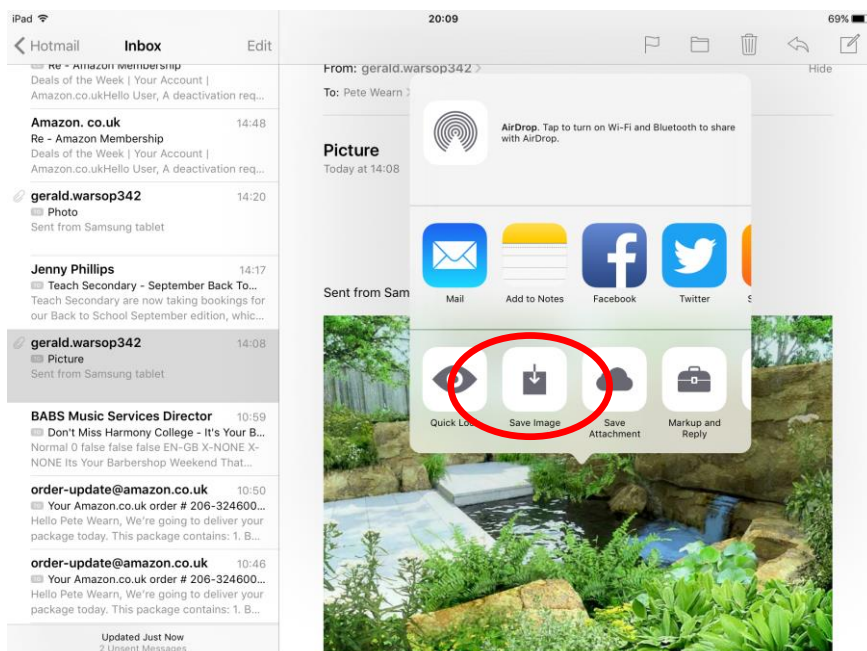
iPad
20:09
69%

Hotmail
Inbox
Edit

Re - Amazon Membership
Deals of the Week | Your Account | Amazon.co.ukHello User, A deactivation req...

Amazon. co.uk
14:48
Re - Amazon Membership
Deals of the Week | Your Account | Amazon.co.ukHello User, A deactivation req...

gerald.warsop342
14:20
Photo
Sent from Samsung tablet

Jenny Phillips
14:17
Teach Secondary - September Back To...
Teach Secondary are now taking bookings for our Back to School September edition, whic...

gerald.warsop342
14:08
Picture
Sent from Samsung tablet

BABS Music Services Director
10:59
Don't Miss Harmony College - It's Your B...
Normal 0 false false false EN-GB X-NONE X-NONE Its Your Barbershop Weekend That...

order-update@amazon.co.uk
10:50
Your Amazon.co.uk order # 206-324600...
Hello Pete Wearn, We're going to deliver your package today. This package contains: 1. B...

order-update@amazon.co.uk
10:46
Your Amazon.co.uk order # 206-324600...
Hello Pete Wearn, We're going to deliver your package today. This package contains: 1. B...

Updated Just Now
2 Unsent Messages

From: gerald.warsop342
Hide
To: Pete Wearn

Picture
Today at 14:08

Sent from Sam

AirDrop. Tap to turn on Wi-Fi and Bluetooth to share with AirDrop.

Mail
Add to Notes
Facebook
Twitter

Quick Lo
Save Image
Save Attachment
Markup and Reply